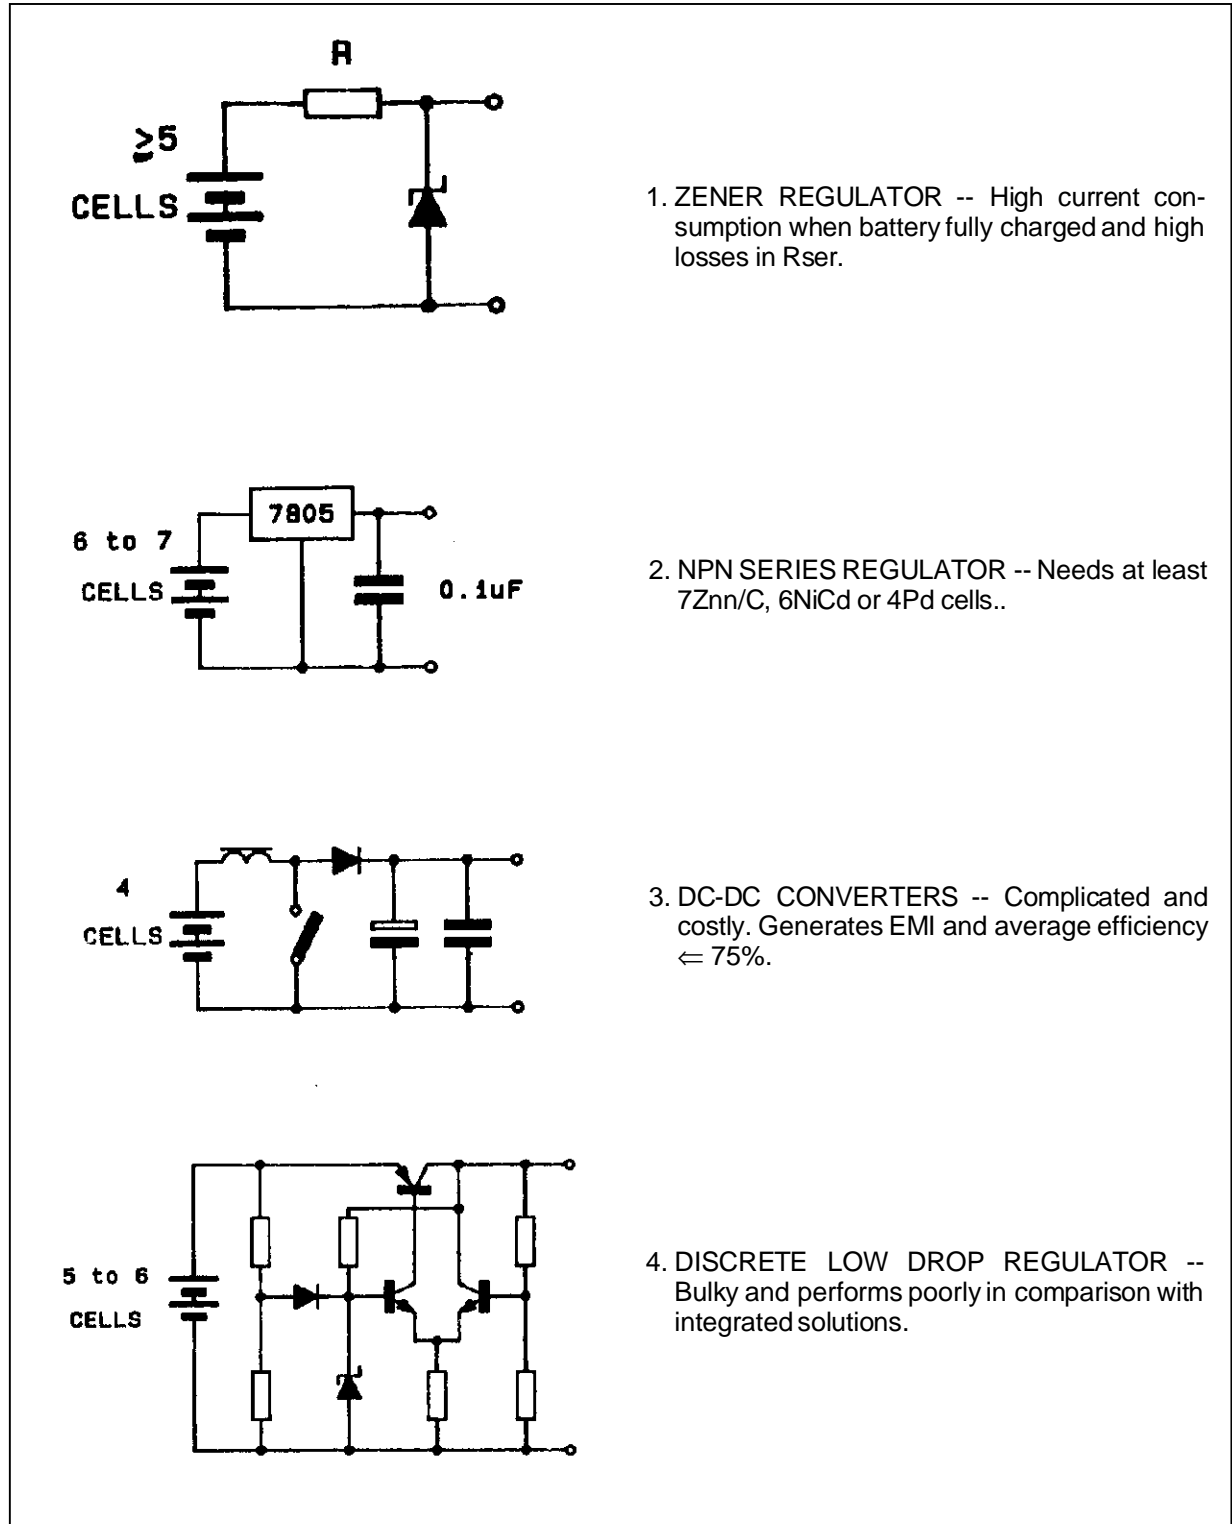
R

≥5
CELLS

1. ZENER REGULATOR -- High current consumption when battery fully charged and high losses in Rser.

7805
6 to 7
CELLS
0.1uF

2. NPN SERIES REGULATOR -- Needs at least 7Znn/C, 6NiCd or 4Pd cells..

4
CELLS

3. DC-DC CONVERTERS -- Complicated and costly. Generates EMI and average efficiency $\Leftarrow$ 75%.

5 to 6
CELLS

4. DISCRETE LOW DROP REGULATOR -- Bulky and performs poorly in comparison with integrated solutions.